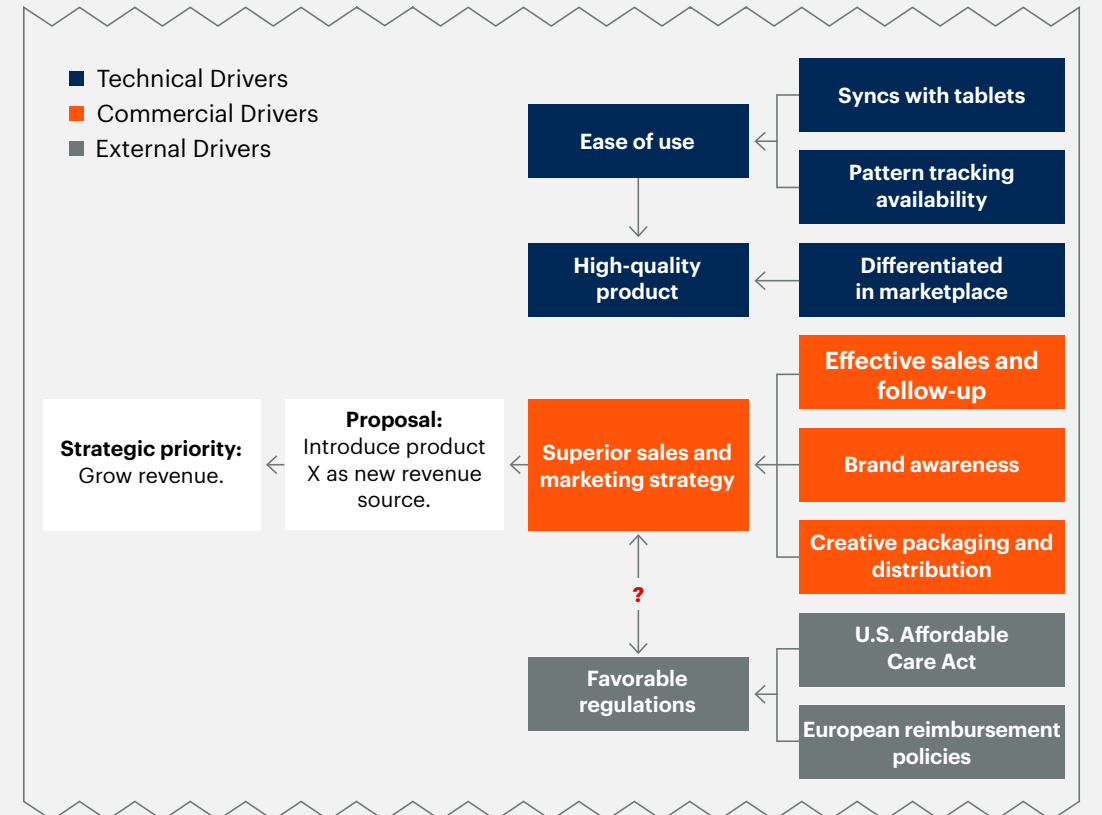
Technical Drivers
Commercial Drivers
External Drivers

Syncs with tablets

Pattern tracking availability

Ease of use

High-quality product

Differentiated in marketplace

Effective sales and follow-up

Brand awareness

Creative packaging and distribution

Strategic priority: Grow revenue.

Proposal: Introduce product X as new revenue source.

Superior sales and marketing strategy

?

Favorable regulations

U.S. Affordable Care Act

European reimbursement policies